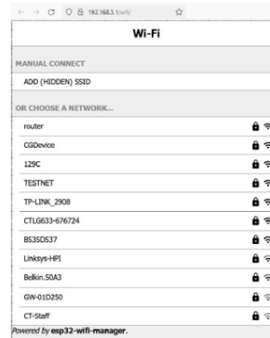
192.168.4.1/wifi/

Wi-Fi

MANUAL CONNECT

ADD (HIDDEN) SSID

OR CHOOSE A NETWORK...

router

CGDevice

129C

TESTNET

TP-LINK_2908

CTLG633-676724

B535D537

Linksys-HPI

Belkin.50A3

GW-01D250

CT-Staff

Powered by esp32-wifi-manager.